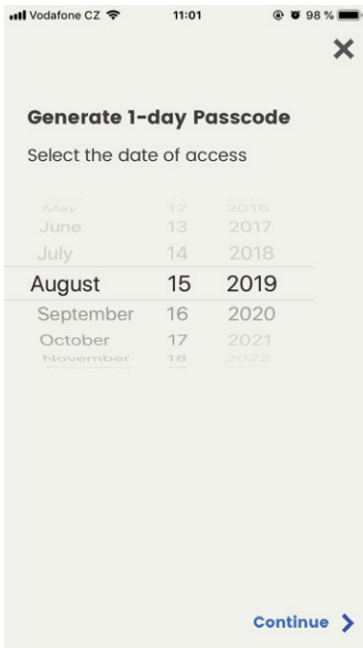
Vodafone CZ 11:01 98 %

×

Generate 1-day Passcode

Select the date of access

| May | 12 | 2016 |
|---|---|---|
| June | 13 | 2017 |
| July | 14 | 2018 |
| August | 15 | 2019 |
| September | 16 | 2020 |
| October | 17 | 2021 |
| November | 18 | 2022 |

Continue >